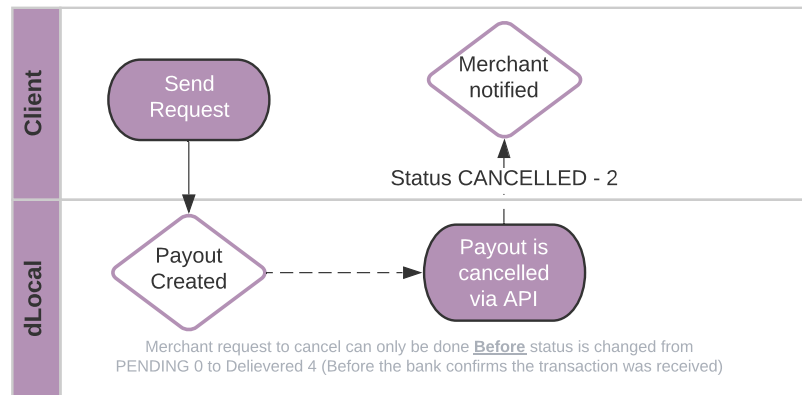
Client

Send Request

Merchant notified

Status CANCELLED - 2

dLocal

Payout Created

Payout is cancelled via API

Merchant request to cancel can only be done **Before** status is changed from PENDING 0 to Delievered 4 (Before the bank confirms the transaction was received)